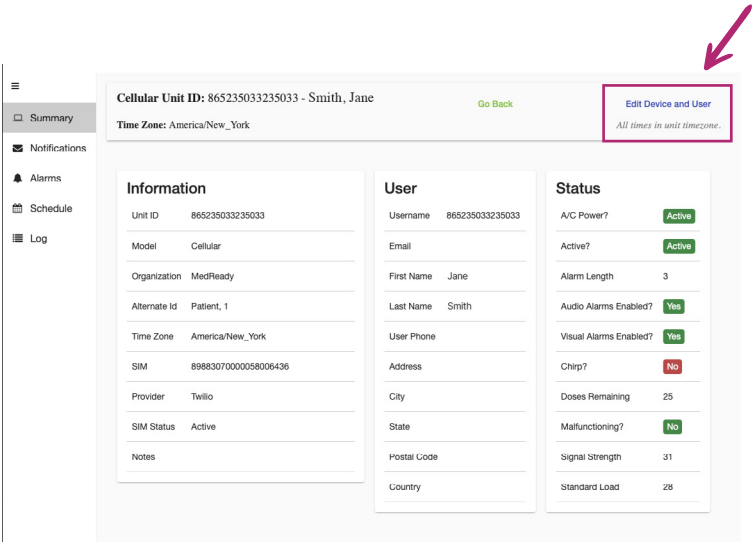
≡

Summary

Notifications

Alarms

Schedule

Log

Cellular Unit ID: 865235033235033 - Smith, Jane

Time Zone: America/New_York

Go Back

Edit Device and User

All times in unit timezone.

Information

| | |
|---|---|
| Unit ID | 865235033235033 |
| Model | Cellular |
| Organization | MedReady |
| Alternate Id | Patient, 1 |
| Time Zone | America/New_York |
| SIM | 89883070000058006436 |
| Provider | Twilio |
| SIM Status | Active |
| Notes | |

User

| | |
|---|---|
| Username | 865235033235033 |
| Email | |
| First Name | Jane |
| Last Name | Smith |
| User Phone | |
| Address | |
| City | |
| State | |
| Postal Code | |
| Country | |

Status

| | |
|---|---|
| A/C Power? | Active |
| Active? | Active |
| Alarm Length | 3 |
| Audio Alarms Enabled? | Yes |
| Visual Alarms Enabled? | Yes |
| Chirp? | No |
| Doses Remaining | 25 |
| Malfunctioning? | No |
| Signal Strength | 31 |
| Standard Load | 28 |